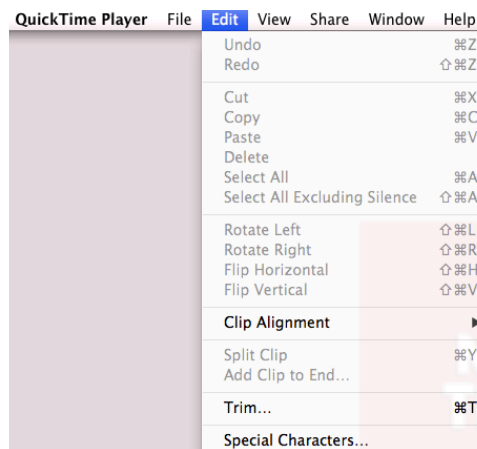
QuickTime Player File Edit View Share Window Help

Undo ⌘Z
Redo ⇧⌘Z

Cut ⌘X
Copy ⌘C
Paste ⌘V
Delete
Select All ⌘A
Select All Excluding Silence ⇧⌘A

Rotate Left ⇧⌘L
Rotate Right ⇧⌘R
Flip Horizontal ⇧⌘H
Flip Vertical ⇧⌘V

Clip Alignment

Split Clip ⌘Y
Add Clip to End...

Trim... ⌘T

Special Characters...